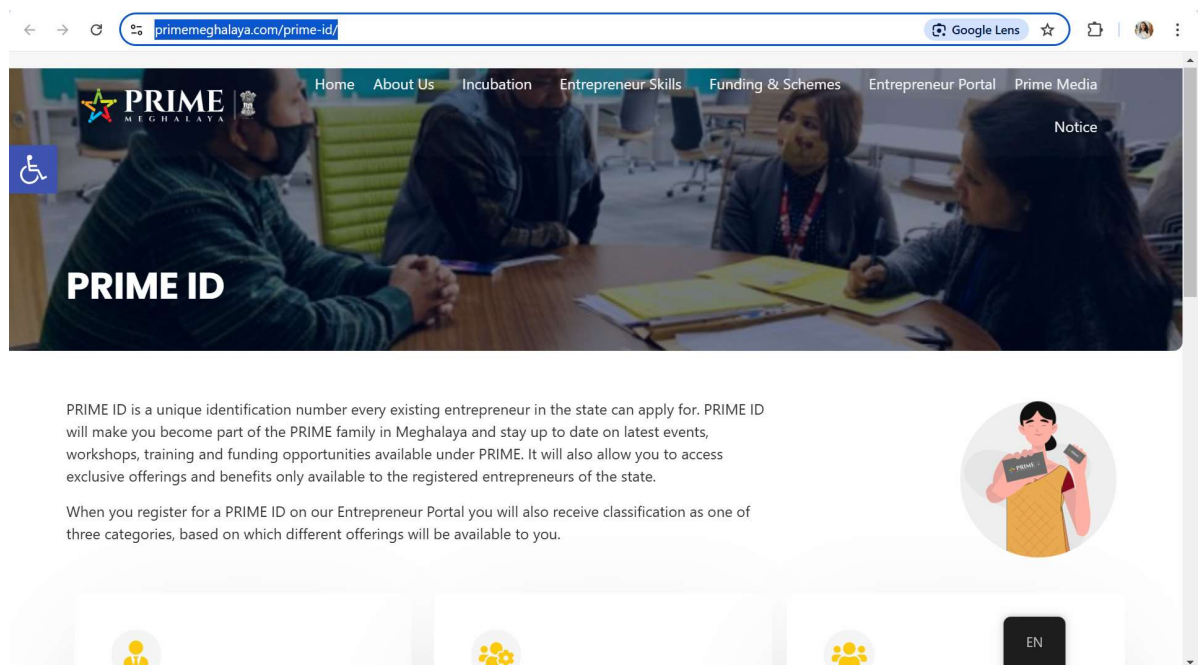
primemeghalaya.com/prime-id/

Google Lens

PRIME MEGHALAYA

Home About Us Incubation Entrepreneur Skills Funding & Schemes Entrepreneur Portal Prime Media Notice

PRIME ID

PRIME ID is a unique identification number every existing entrepreneur in the state can apply for. PRIME ID will make you become part of the PRIME family in Meghalaya and stay up to date on latest events, workshops, training and funding opportunities available under PRIME. It will also allow you to access exclusive offerings and benefits only available to the registered entrepreneurs of the state.

When you register for a PRIME ID on our Entrepreneur Portal you will also receive classification as one of three categories, based on which different offerings will be available to you.

PRIME

EN